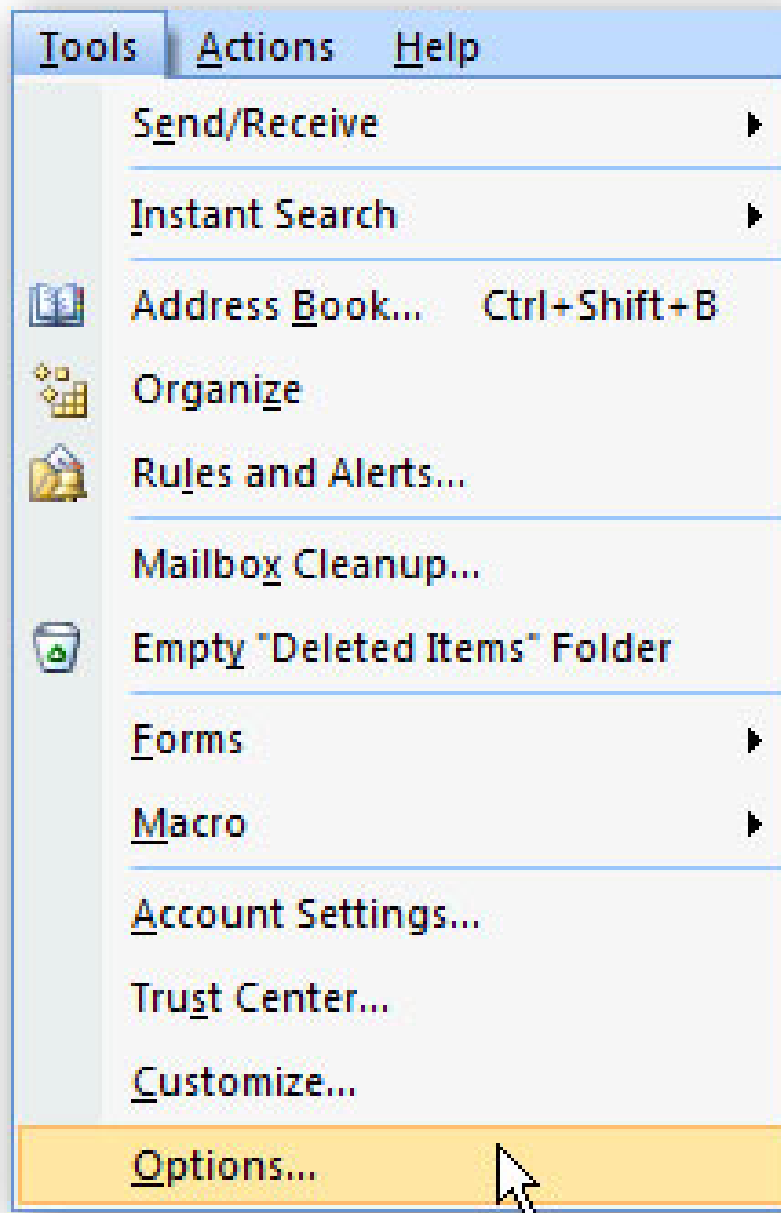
Tools Actions Help

Send/Receive

Instant Search

Address Book... Ctrl+Shift+B

Organize

Rules and Alerts...

Mailbox Cleanup...

Empty "Deleted Items" Folder

Forms

Macro

Account Settings...

Trust Center...

Customize...

Options...